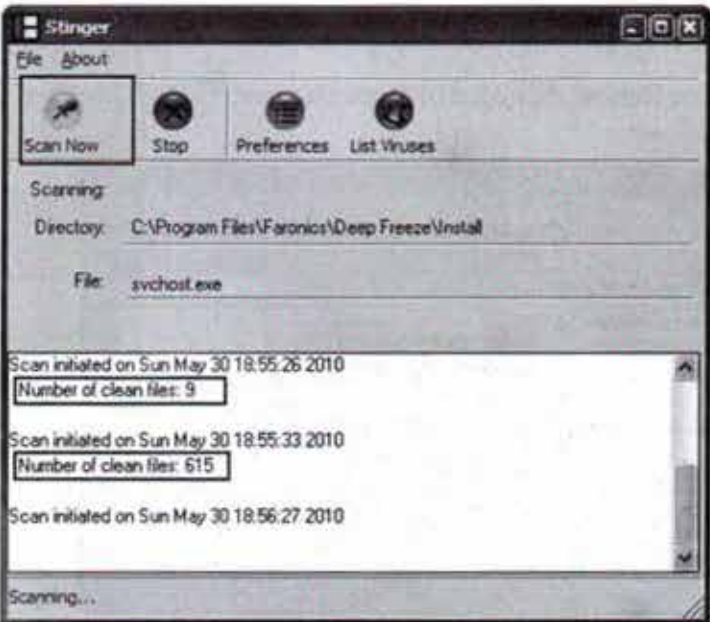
Stinger

File About

Scan Now Stop Preferences List Viruses

Scanning:

Directory: C:\Program Files\Faronics\Deep Freeze\Install

File: svchost.exe

Scan initiated on Sun May 30 18:55:26 2010
Number of clean files: 9

Scan initiated on Sun May 30 18:55:33 2010
Number of clean files: 615

Scan initiated on Sun May 30 18:56:27 2010

Scanning...